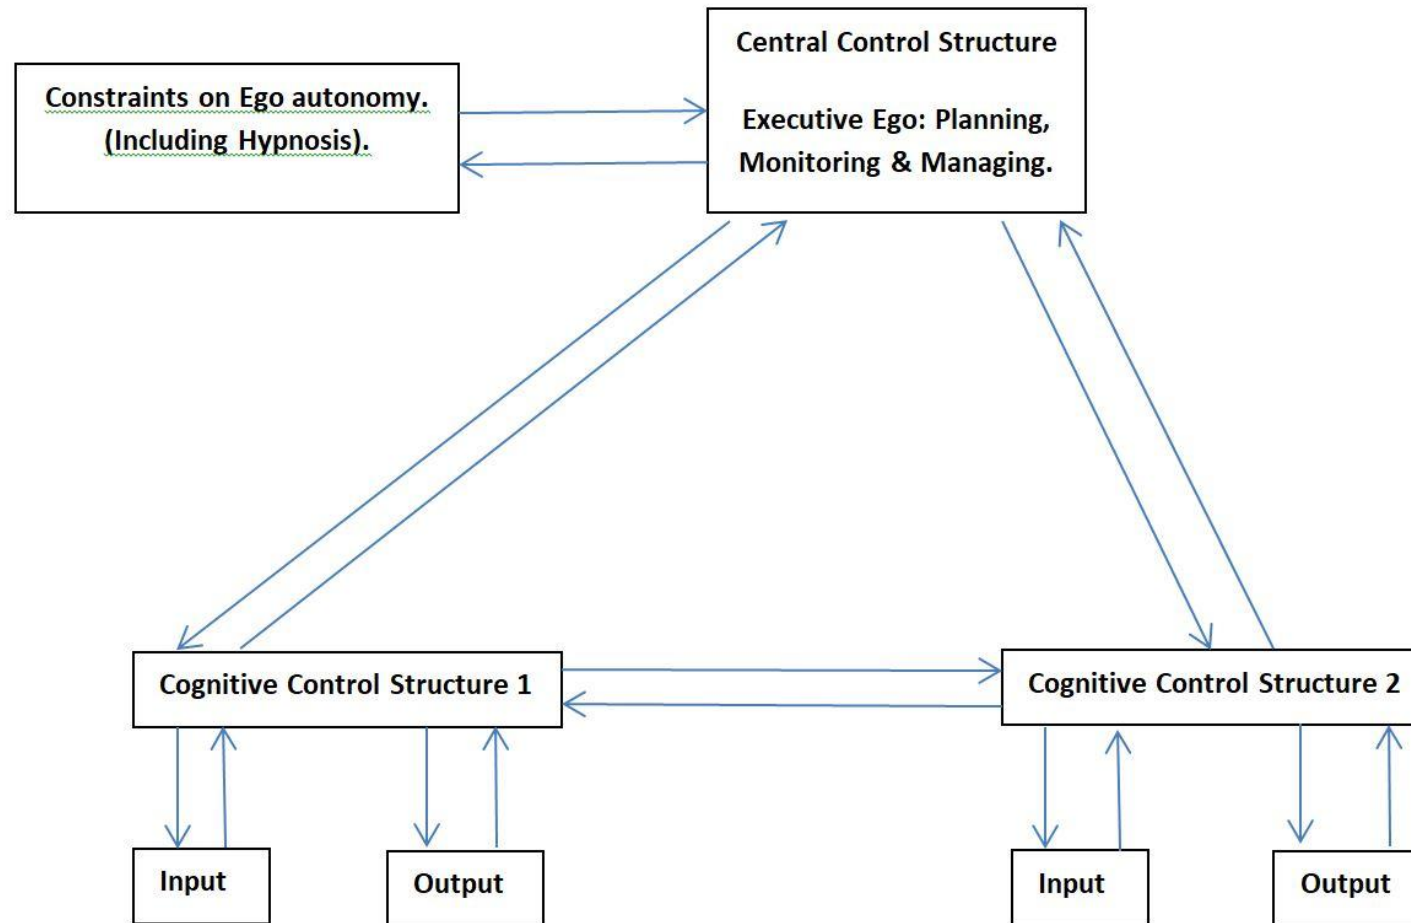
Central Control Structure

Executive Ego: Planning, Monitoring & Managing.

Constraints on Ego autonomy. (Including Hypnosis).

Cognitive Control Structure 1

Cognitive Control Structure 2

Input

Output

Input

Output